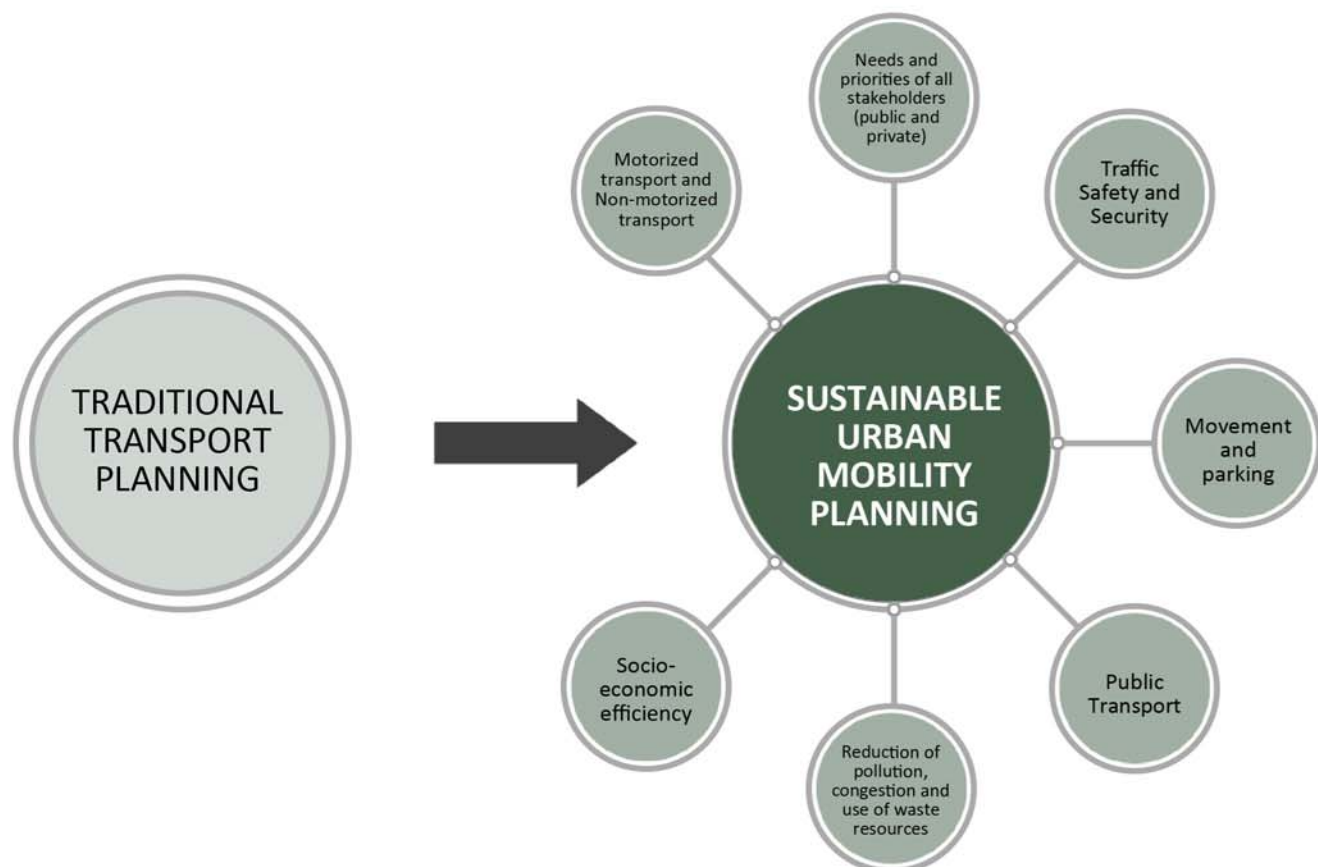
TRADITIONAL TRANSPORT PLANNING

SUSTAINABLE URBAN MOBILITY PLANNING

Needs and priorities of all stakeholders (public and private)

Traffic Safety and Security

Movement and parking

Public Transport

Reduction of pollution, congestion and use of waste resources

Socio-economic efficiency

Motorized transport and Non-motorized transport